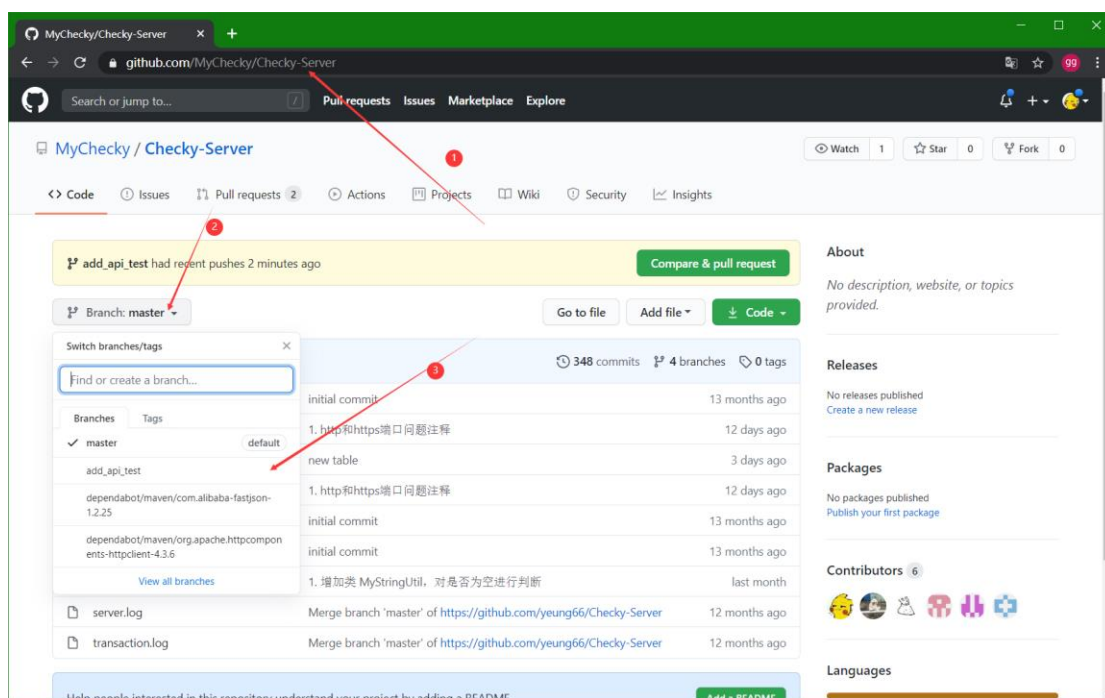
MyChecky/Checky-Server ×
github.com/MyChecky/Checky-Server

Search or jump to... / Pull requests Issues Marketplace Explore

MyChecky / Checky-Server

Watch 1 Star 0 Fork 0

1

Code Issues Pull requests 2 Actions Projects Wiki Security Insights

2

add_api_test had recent pushes 2 minutes ago

Compare & pull request

Branch: master

Go to file Add file Code

Switch branches/tags

Find or create a branch...

3

348 commits 4 branches 0 tags

Branches Tags

master default

add_api_test

dependabot/maven/com.alibaba-fastjson-1.2.25

dependabot/maven/org.apache.httpcomponents-httpclient-4.3.6

View all branches

| | | |
|---|---|---|
| | initial commit | 13 months ago |
| | 1. http和https端口问题注释 | 12 days ago |
| | new table | 3 days ago |
| | 1. http和https端口问题注释 | 12 days ago |
| | initial commit | 13 months ago |
| | initial commit | 13 months ago |
| | 1. 增加类 MyStringUtil，对是否为空进行判断 | last month |
| server.log | Merge branch 'master' of https://github.com/yeung66/Checky-Server | 12 months ago |
| transaction.log | Merge branch 'master' of https://github.com/yeung66/Checky-Server | 12 months ago |

About

No description, website, or topics provided.

Releases

No releases published
Create a new release

Packages

No packages published
Publish your first package

Contributors 6

Languages